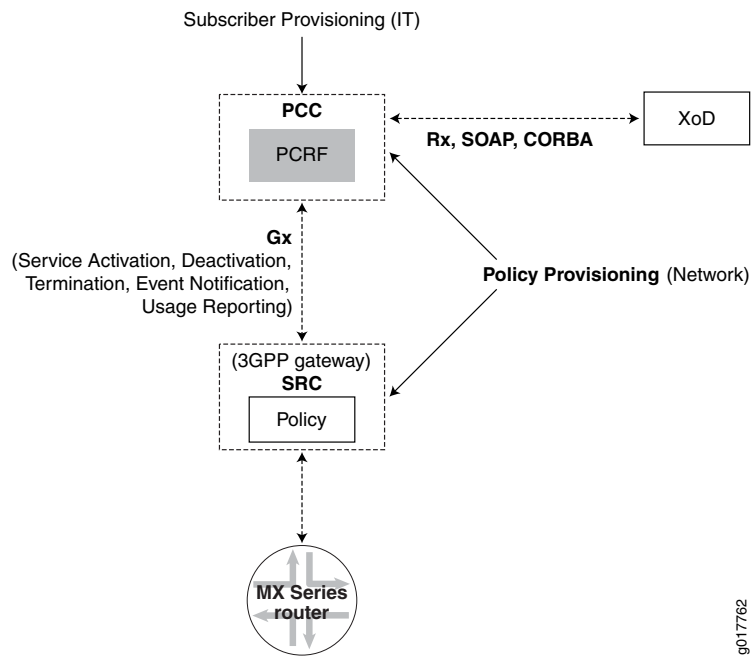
Subscriber Provisioning (IT)

PCC

PCRF

Rx, SOAP, CORBA

XoD

Gx
(Service Activation, Deactivation, Termination, Event Notification, Usage Reporting)

Policy Provisioning (Network)

(3GPP gateway)
SRC

Policy

MX Series router

g017762